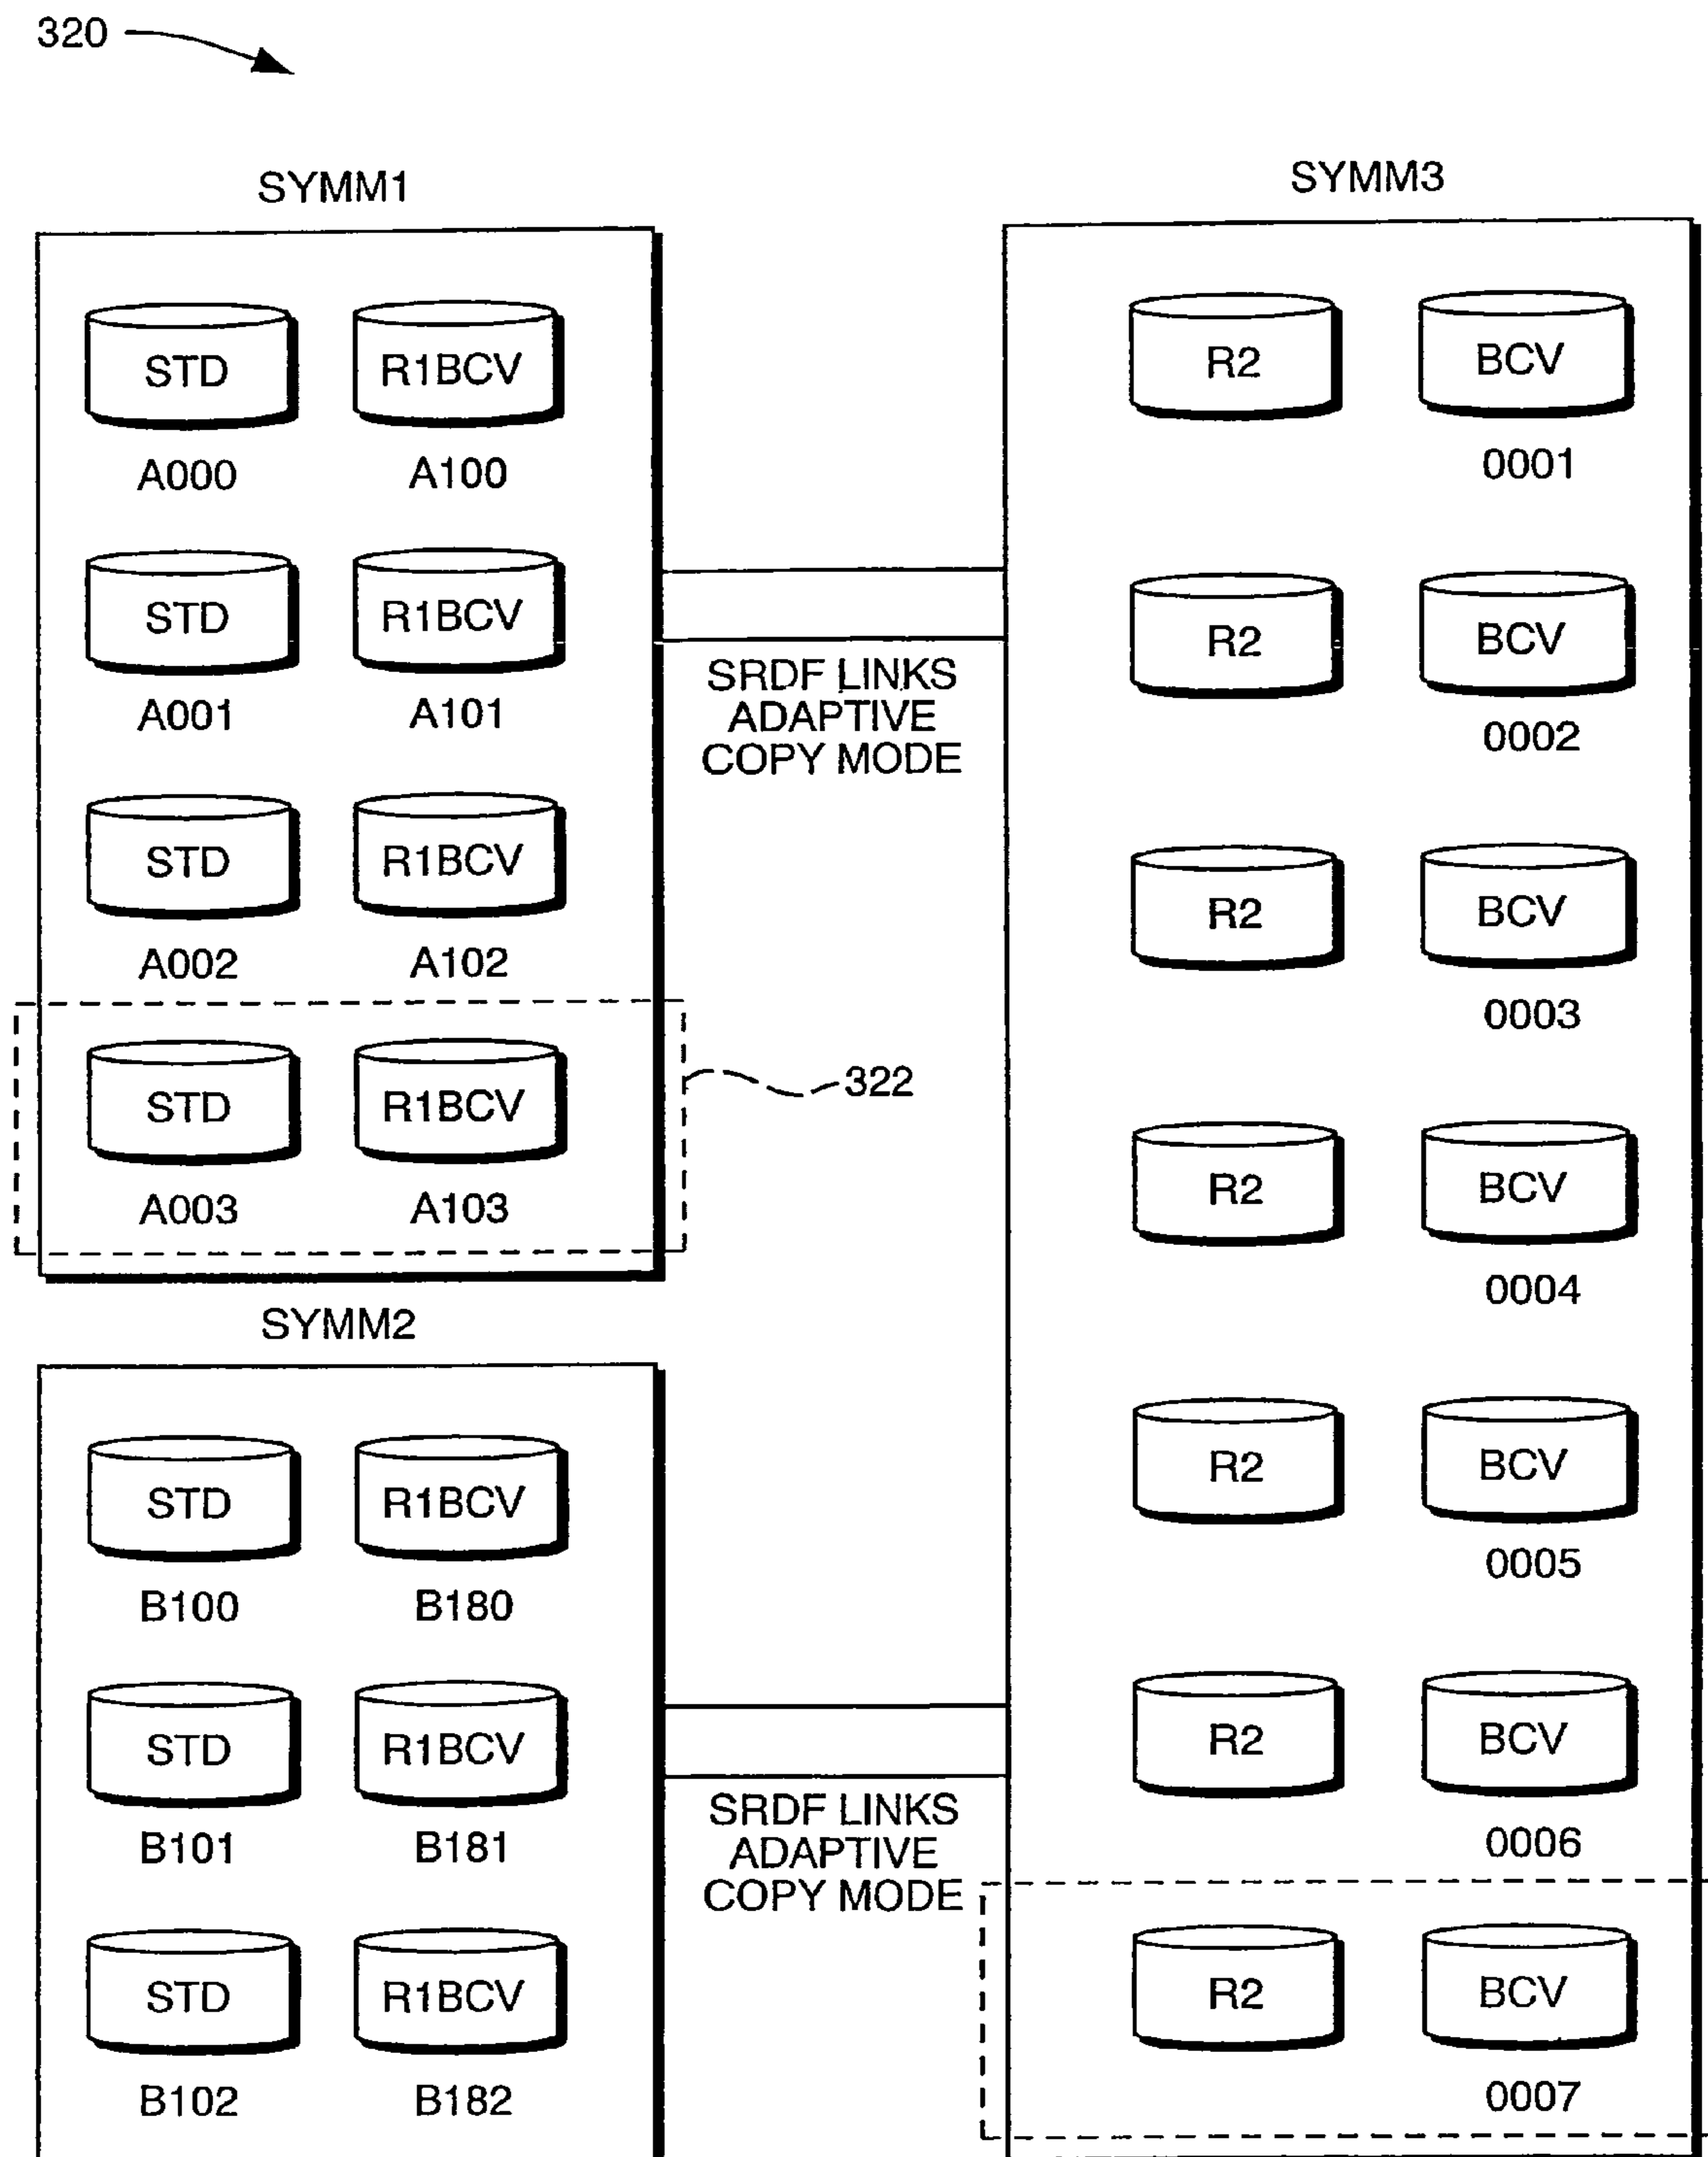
320

SYMM1

STD
A000

R1BCV
A100

STD
A001

R1BCV
A101

STD
A002

R1BCV
A102

STD
A003

R1BCV
A103

322

SYMM2

STD
B100

R1BCV
B180

STD
B101

R1BCV
B181

STD
B102

R1BCV
B182

SRDF LINKS ADAPTIVE COPY MODE

SRDF LINKS ADAPTIVE COPY MODE

SYMM3

R2

BCV
0001

R2

BCV
0002

R2

BCV
0003

R2

BCV
0004

R2

BCV
0005

R2

BCV
0006

R2

BCV
0007